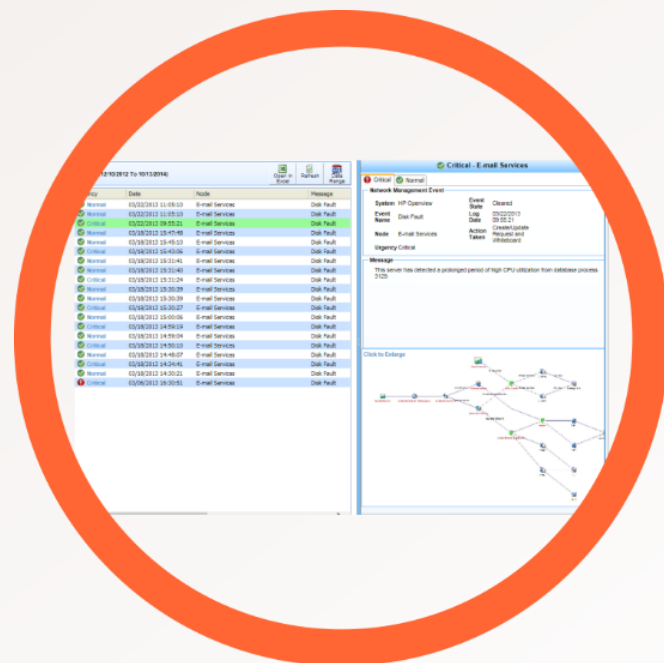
12/10/2012 To 10/11/2014)

Open in Excel
Refresh
Date Range

| ncy | Date | Node | Message |
|---|---|---|---|
| Normal | 03/22/2013 11:05:10 | E-mail Services | Disk Fault |
| Normal | 03/22/2013 11:05:10 | E-mail Services | Disk Fault |
| Critical | 03/22/2013 09:55:21 | E-mail Services | Disk Fault |
| Normal | 03/18/2013 15:47:48 | E-mail Services | Disk Fault |
| Normal | 03/18/2013 15:45:10 | E-mail Services | Disk Fault |
| Critical | 03/18/2013 15:43:06 | E-mail Services | Disk Fault |
| Normal | 03/18/2013 15:31:41 | E-mail Services | Disk Fault |
| Normal | 03/18/2013 15:31:40 | E-mail Services | Disk Fault |
| Critical | 03/18/2013 15:31:24 | E-mail Services | Disk Fault |
| Normal | 03/18/2013 15:30:39 | E-mail Services | Disk Fault |
| Normal | 03/18/2013 15:30:39 | E-mail Services | Disk Fault |
| Critical | 03/18/2013 15:30:27 | E-mail Services | Disk Fault |
| Normal | 03/18/2013 15:00:06 | E-mail Services | Disk Fault |
| Critical | 03/18/2013 14:59:14 | E-mail Services | Disk Fault |
| Normal | 03/18/2013 14:59:04 | E-mail Services | Disk Fault |
| Normal | 03/18/2013 14:50:10 | E-mail Services | Disk Fault |
| Normal | 03/18/2013 14:48:07 | E-mail Services | Disk Fault |
| Critical | 03/18/2013 14:34:41 | E-mail Services | Disk Fault |
| Normal | 03/18/2013 14:30:21 | E-mail Services | Disk Fault |
| Critical | 03/06/2013 16:30:51 | E-mail Services | Disk Fault |

Critical - E-mail Services

Critical Normal

Network Management Event

System HP Openview
Event State Cleared
Event Name Disk Fault
Log Date 03/22/2013 09:55:21
Node E-mail Services
Action Taken Create/Update Request and Whiteboard
Urgency Critical

Message

This server has detected a prolonged period of high CPU utilization from database process 3125

Click to Enlarge